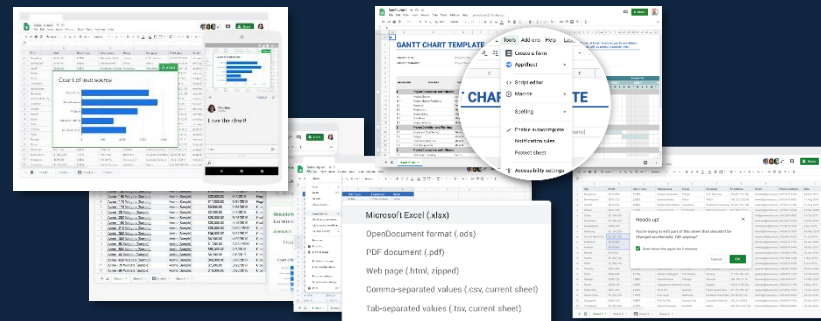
Count of cust source

I see the chart!

GANTT CHART TEMPLATE

Tools Add-ons Help

Create a form

AppSheet

Script editor

Macros

Spelling

Enable autocomplete

Notification rules

Protect sheet

Accessibility settings

Microsoft Excel (.xlsx)

OpenDocument format (.ods)

PDF document (.pdf)

Web page (.html, zipped)

Comma-separated values (.csv, current sheet)

Tab-separated values (.tsv, current sheet)

Heads up!

You're trying to edit part of this sheet that shouldn't be changed accidentally. Edit anyway?

Don't show this again for 5 minutes

Cancel

OK